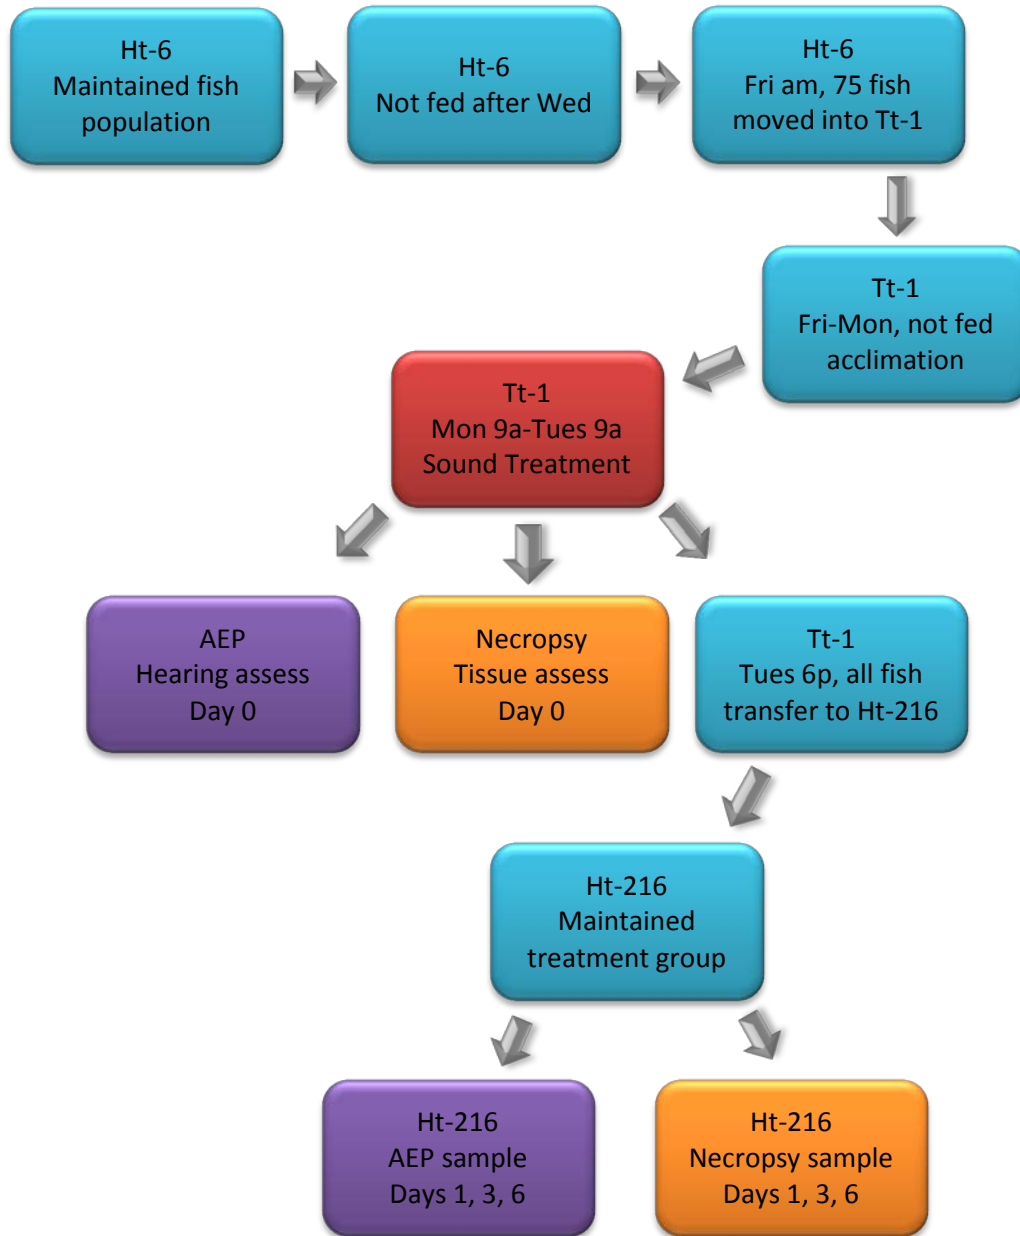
Ht-6
Maintained fish population

Ht-6
Not fed after Wed

Ht-6
Fri am, 75 fish moved into Tt-1

Tt-1
Fri-Mon, not fed acclimation

Tt-1
Mon 9a-Tues 9a
Sound Treatment

AEP
Hearing assess
Day 0

Necropsy
Tissue assess
Day 0

Tt-1
Tues 6p, all fish transfer to Ht-216

Ht-216
Maintained treatment group

Ht-216
AEP sample
Days 1, 3, 6

Ht-216
Necropsy sample
Days 1, 3, 6